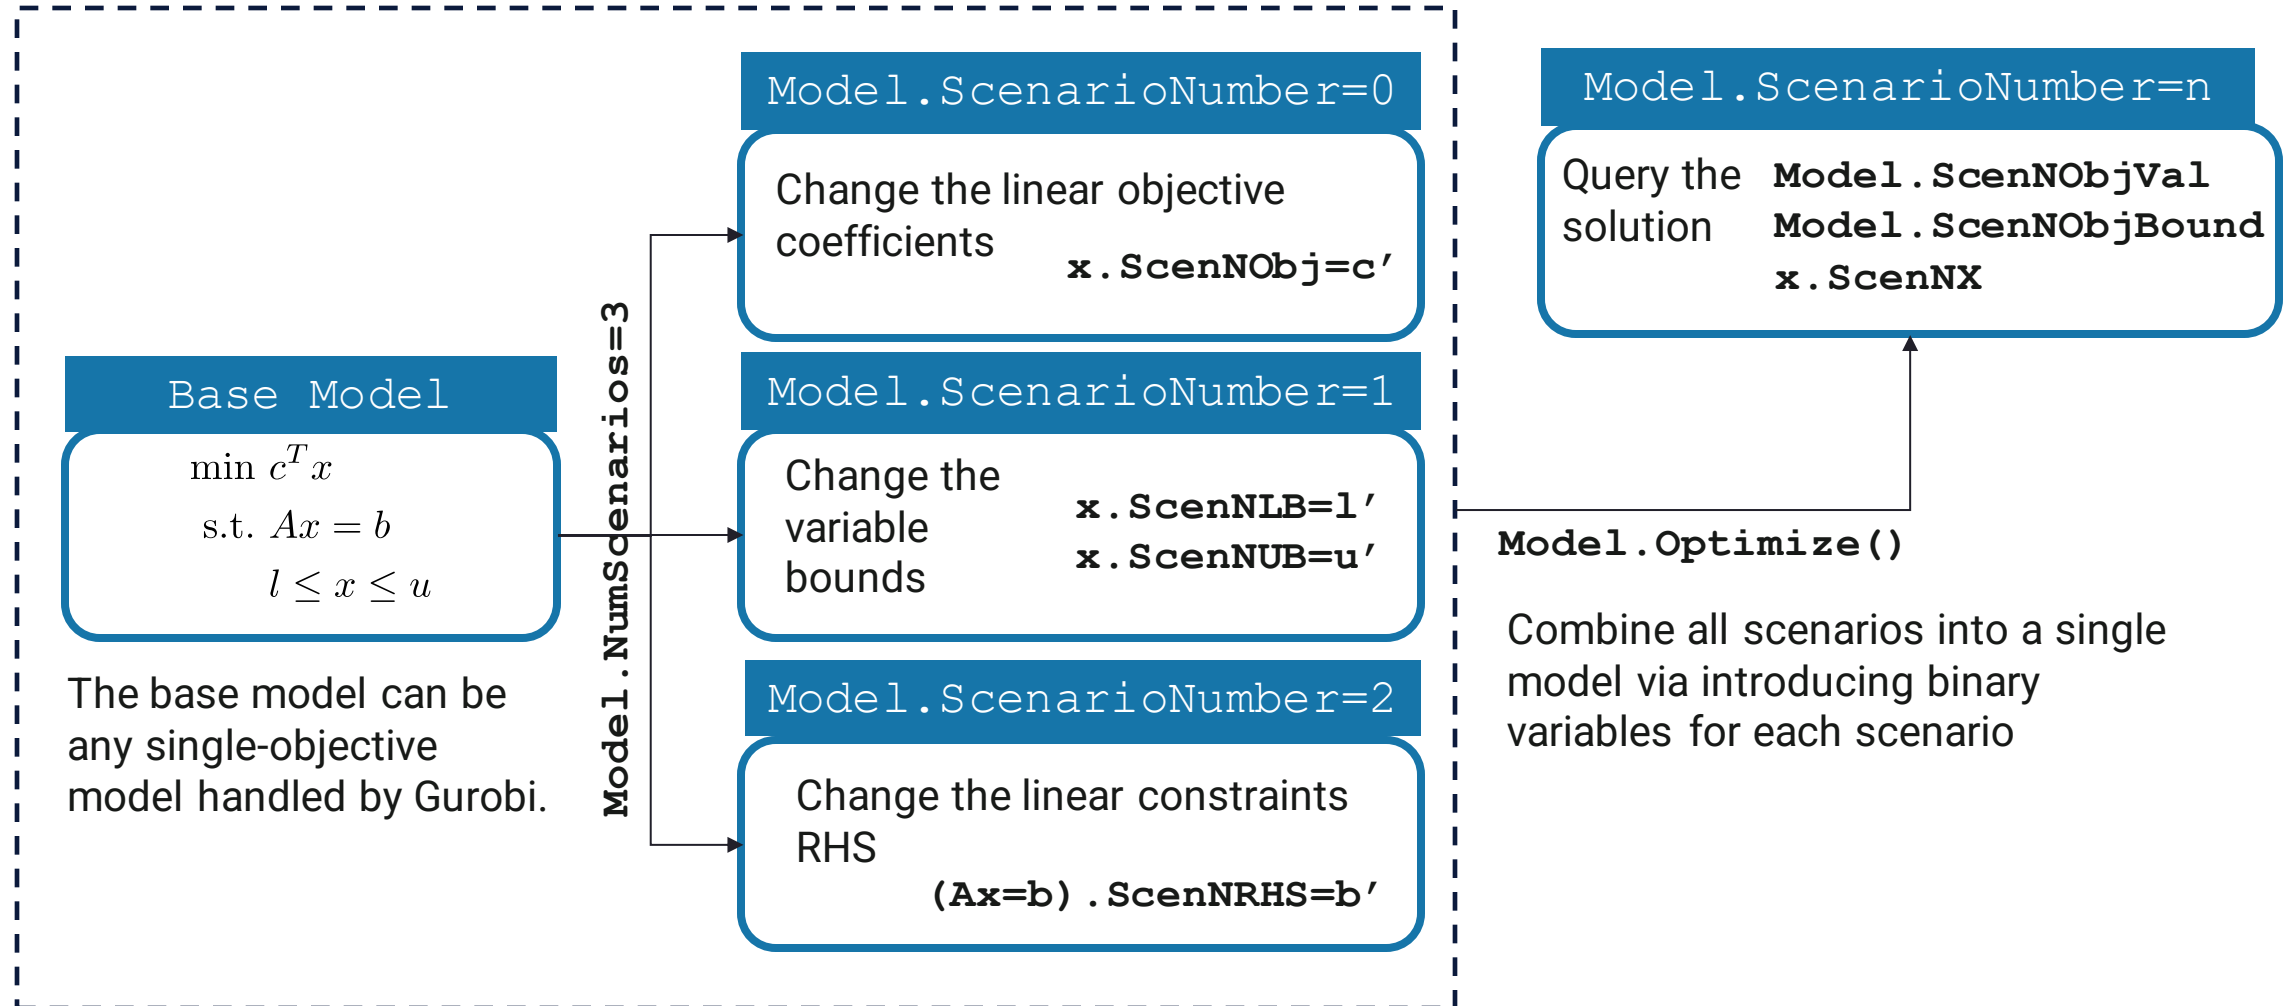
Base Model

$\min\ c^T x$
$\text{s.t. } Ax = b$
$l \leq x \leq u$

The base model can be any single-objective model handled by Gurobi.

Model.NumScenarios=3

Model.ScenarioNumber=0

Change the linear objective coefficients
x.ScenNObj=c′

Model.ScenarioNumber=1

Change the variable bounds
x.ScenNLB=l′
x.ScenNUB=u′

Model.ScenarioNumber=2

Change the linear constraints RHS
(Ax=b).ScenNRHS=b′

Model.ScenarioNumber=n

Query the solution
Model.ScenNObjVal
Model.ScenNObjBound
x.ScenNX

Model.Optimize()

Combine all scenarios into a single model via introducing binary variables for each scenario